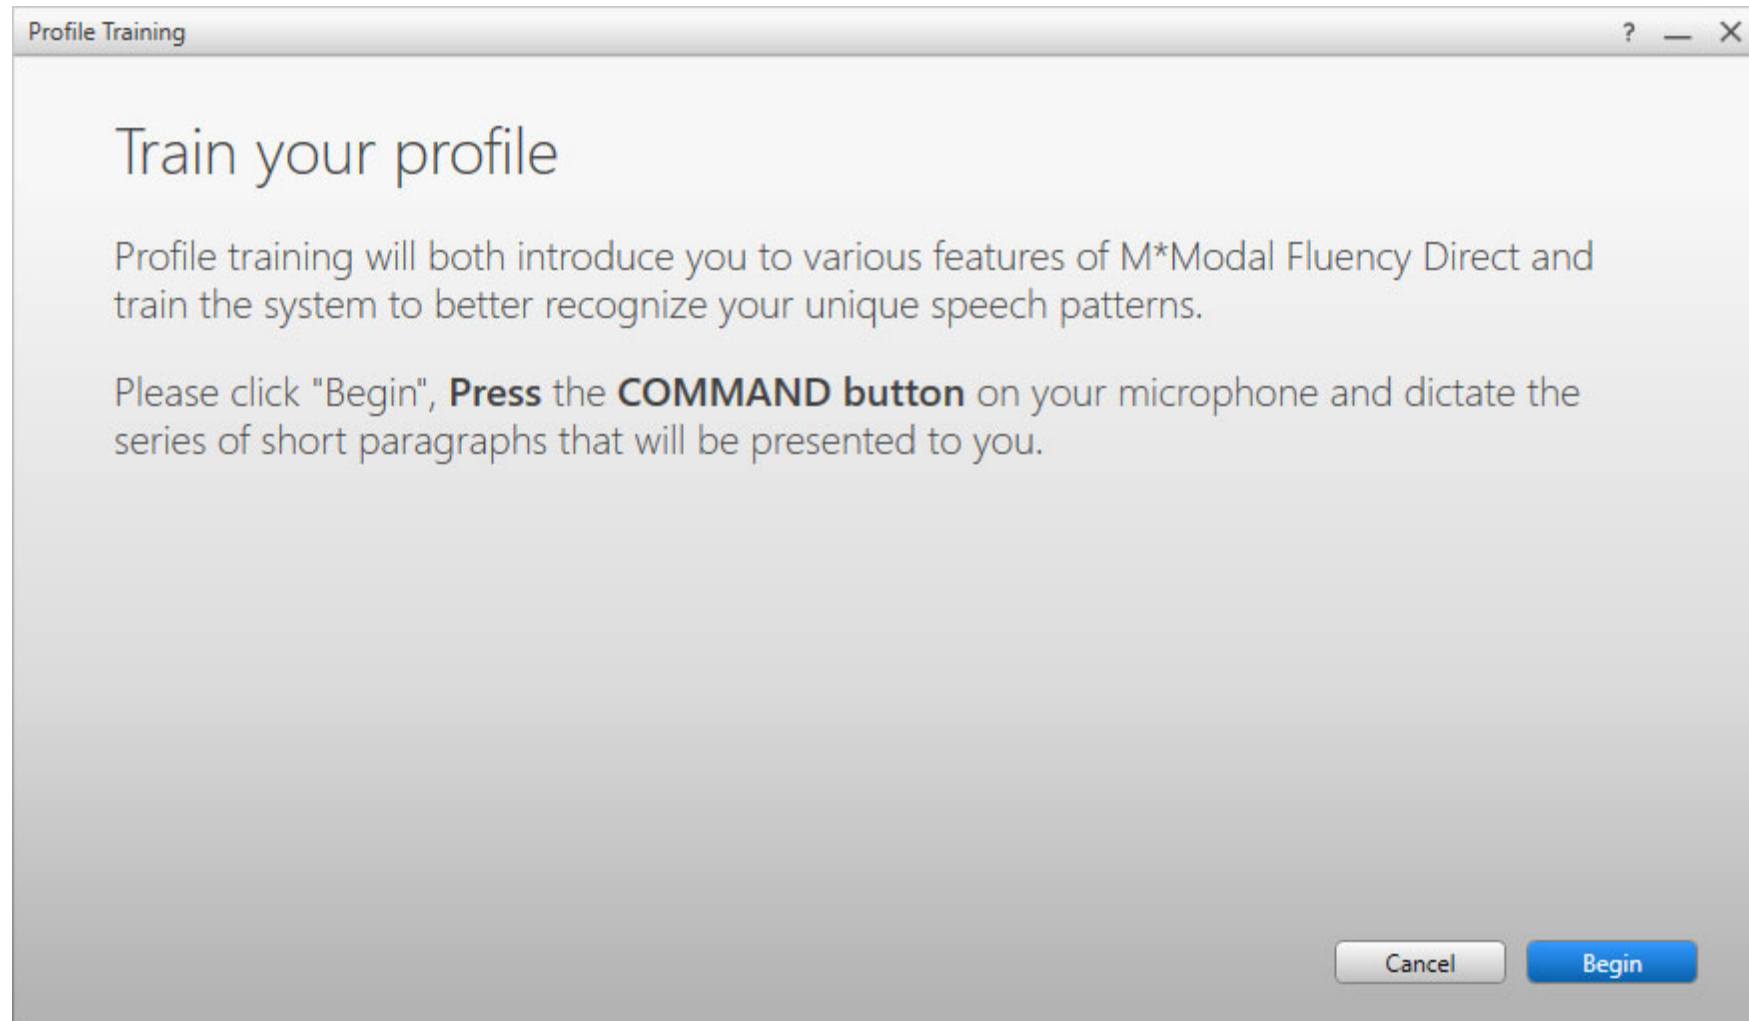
Profile Training

? — ✕

Train your profile

Profile training will both introduce you to various features of M*Modal Fluency Direct and train the system to better recognize your unique speech patterns.

Please click "Begin", **Press** the **COMMAND button** on your microphone and dictate the series of short paragraphs that will be presented to you.

Cancel

Begin